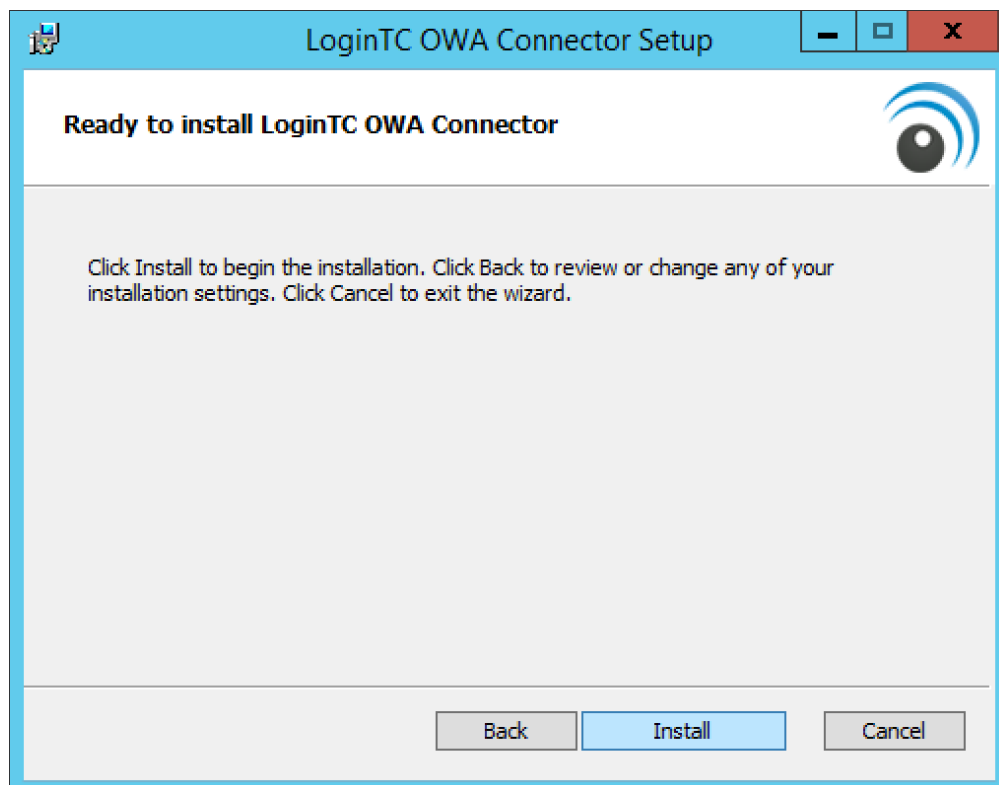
LoginTC OWA Connector Setup

Ready to install LoginTC OWA Connector

Click Install to begin the installation. Click Back to review or change any of your installation settings. Click Cancel to exit the wizard.

Back
Install
Cancel